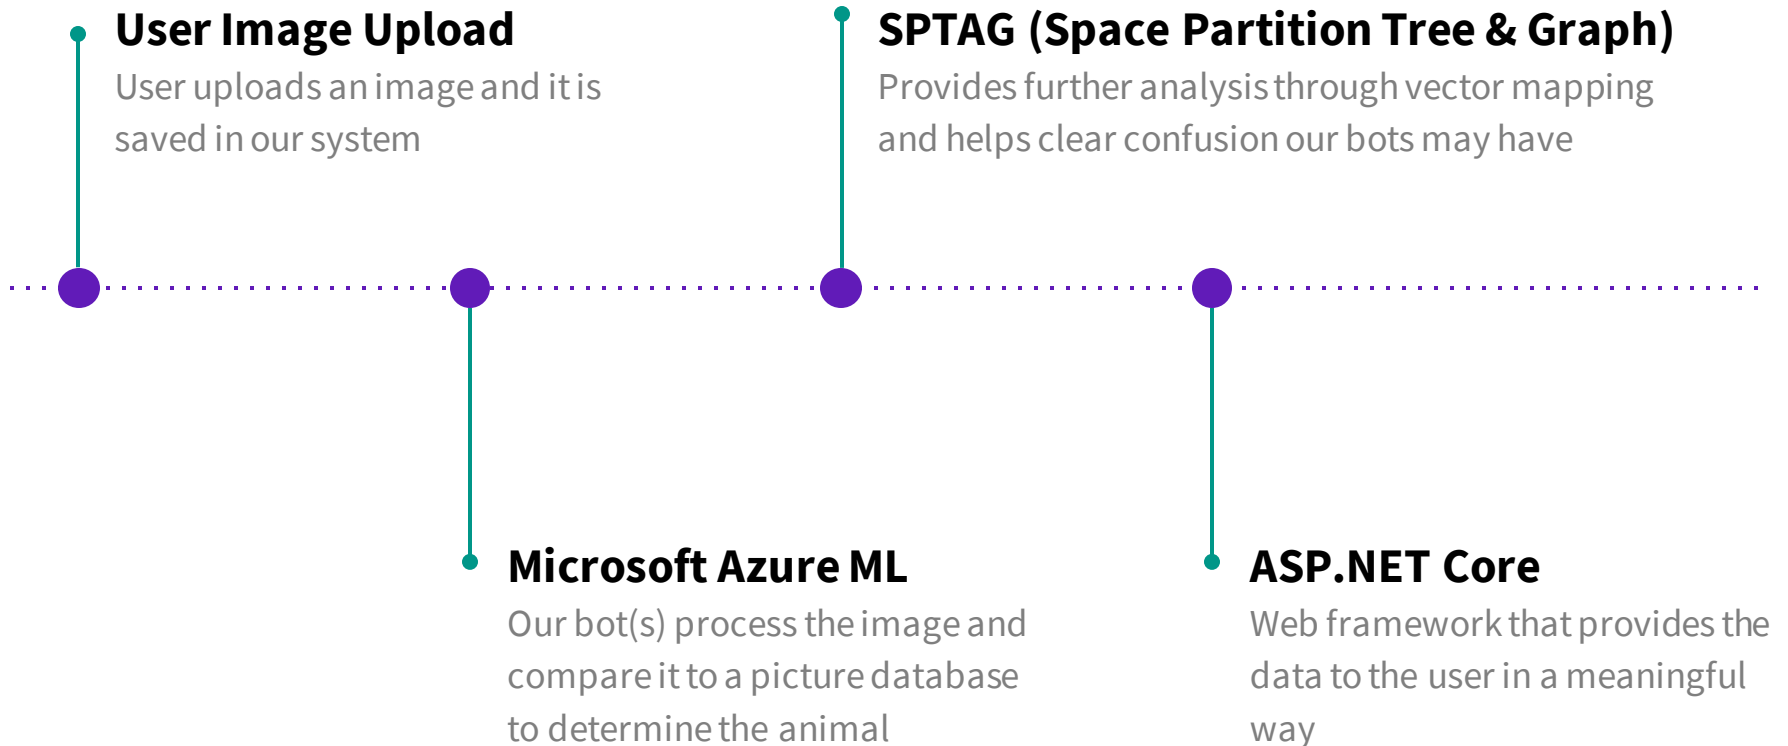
User Image Upload
User uploads an image and it is saved in our system

SPTAG (Space Partition Tree & Graph)
Provides further analysis through vector mapping and helps clear confusion our bots may have

Microsoft Azure ML
Our bot(s) process the image and compare it to a picture database to determine the animal

ASP.NET Core
Web framework that provides the data to the user in a meaningful way